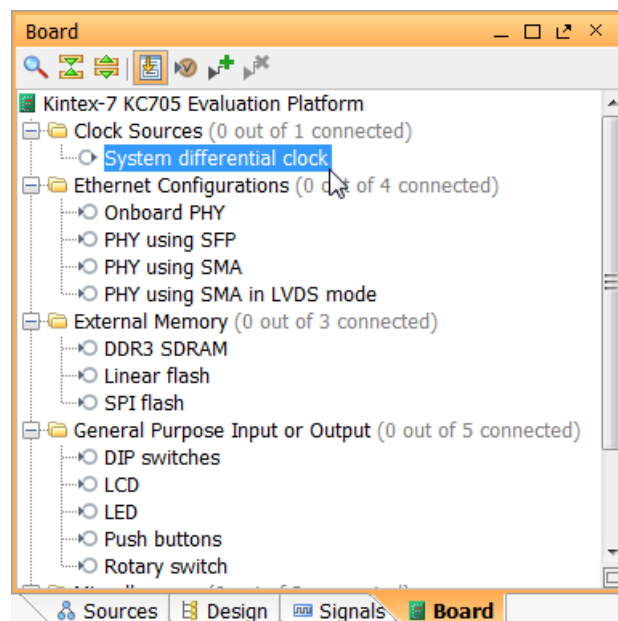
Board

Kintex-7 KC705 Evaluation Platform
Clock Sources (0 out of 1 connected)
System differential clock
Ethernet Configurations (0 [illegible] of 4 connected)
Onboard PHY
PHY using SFP
PHY using SMA
PHY using SMA in LVDS mode
External Memory (0 out of 3 connected)
DDR3 SDRAM
Linear flash
SPI flash
General Purpose Input or Output (0 out of 5 connected)
DIP switches
LCD
LED
Push buttons
Rotary switch

Sources | Design | Signals | Board